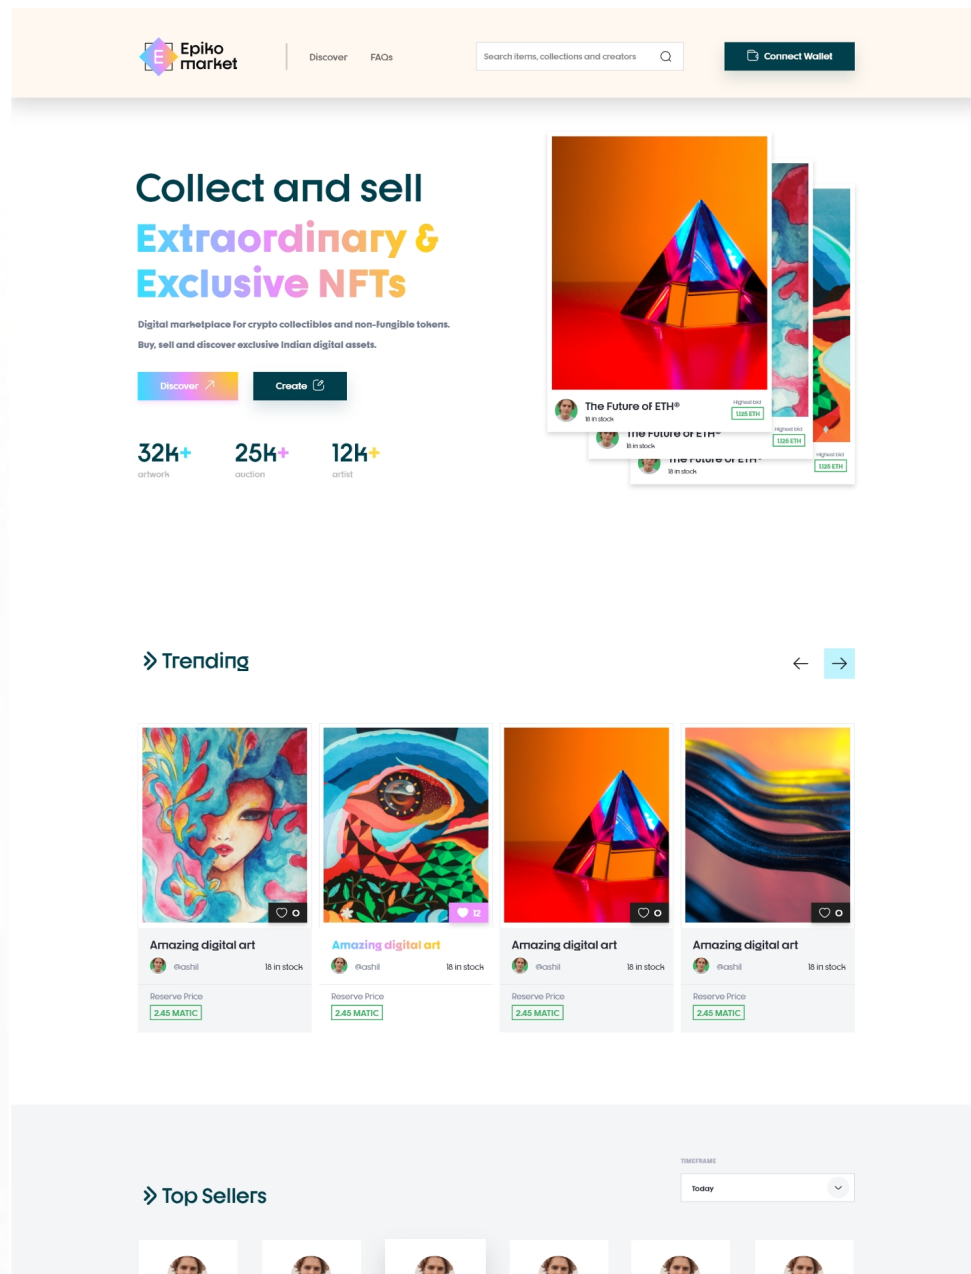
E Epiko market

Discover FAQs

Search items, collections and creators

Connect Wallet

Collect and sell Extraordinary & Exclusive NFTs

Digital marketplace for crypto collectibles and non-fungible tokens. Buy, sell and discover exclusive Indian digital assets.

Discover

Create

32k+ artwork

25k+ auction

12k+ artist

The Future of ETH®
18 in stock
Highest bid
1.125 ETH

The Future of ETH®
18 in stock
Highest bid
1.125 ETH

The Future of ETH®
18 in stock
Highest bid
1.125 ETH

Trending

0

Amazing digital art
@ashil 18 in stock
Reserve Price
2.45 MATIC

12

Amazing digital art
@ashil 18 in stock
Reserve Price
2.45 MATIC

0

Amazing digital art
@ashil 18 in stock
Reserve Price
2.45 MATIC

0

Amazing digital art
@ashil 18 in stock
Reserve Price
2.45 MATIC

Top Sellers

TIMEFRAME
Today